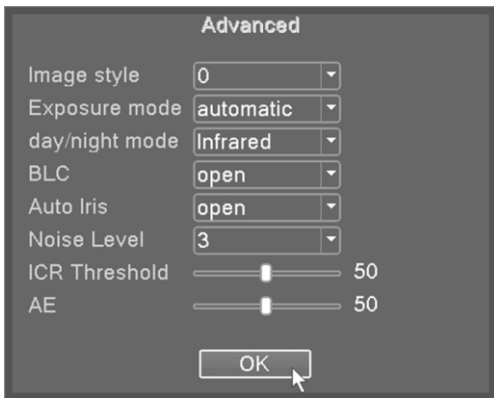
Advanced

| | |
|---|---|
| Image style | 0 |
| Exposure mode | automatic |
| day/night mode | Infrared |
| BLC | open |
| Auto Iris | open |
| Noise Level | 3 |
| ICR Threshold | 50 |
| AE | 50 |

OK